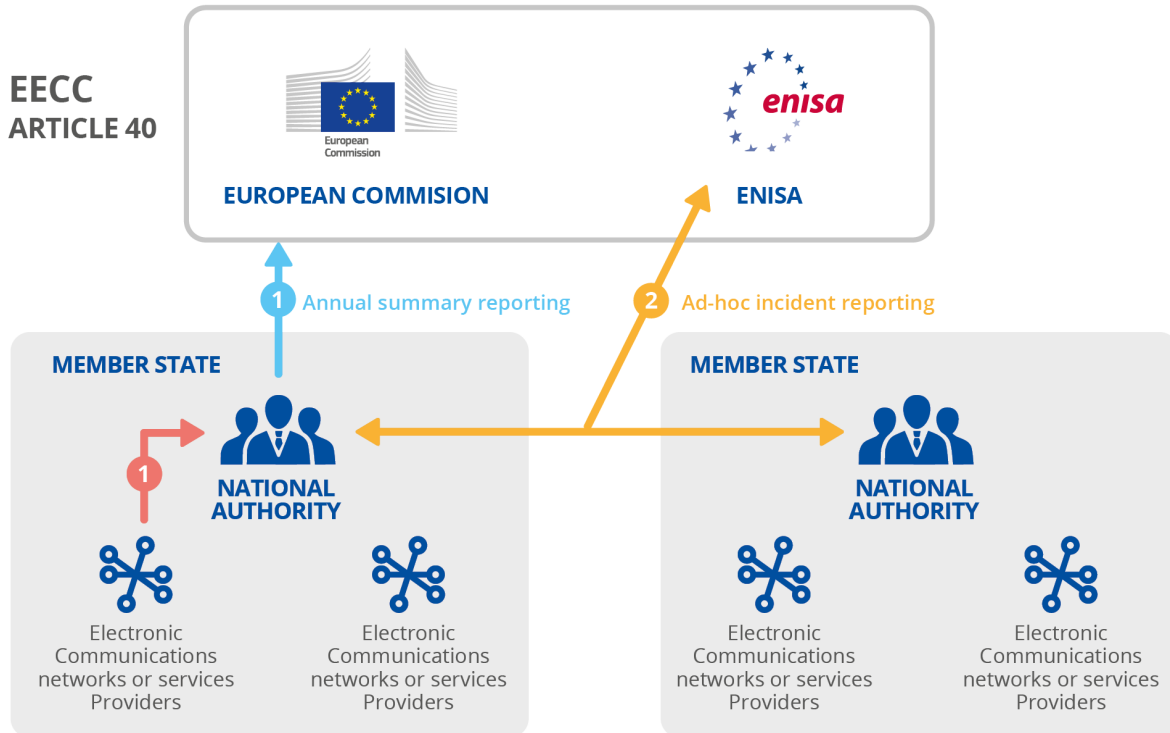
EECC
ARTICLE 40

European Commission

EUROPEAN COMMISION

enisa

ENISA

1 Annual summary reporting

2 Ad-hoc incident reporting

MEMBER STATE

1

NATIONAL AUTHORITY

Electronic Communications networks or services Providers

Electronic Communications networks or services Providers

MEMBER STATE

NATIONAL AUTHORITY

Electronic Communications networks or services Providers

Electronic Communications networks or services Providers